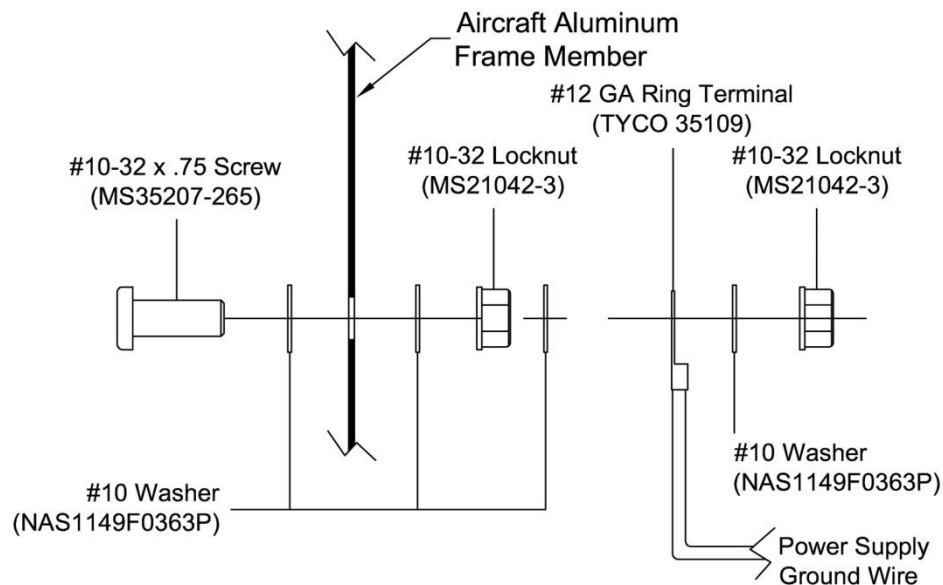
Aircraft Aluminum Frame Member

#12 GA Ring Terminal (TYCO 35109)

#10-32 x .75 Screw (MS35207-265)

#10-32 Locknut (MS21042-3)

#10-32 Locknut (MS21042-3)

#10 Washer (NAS1149F0363P)

#10 Washer (NAS1149F0363P)

Power Supply Ground Wire